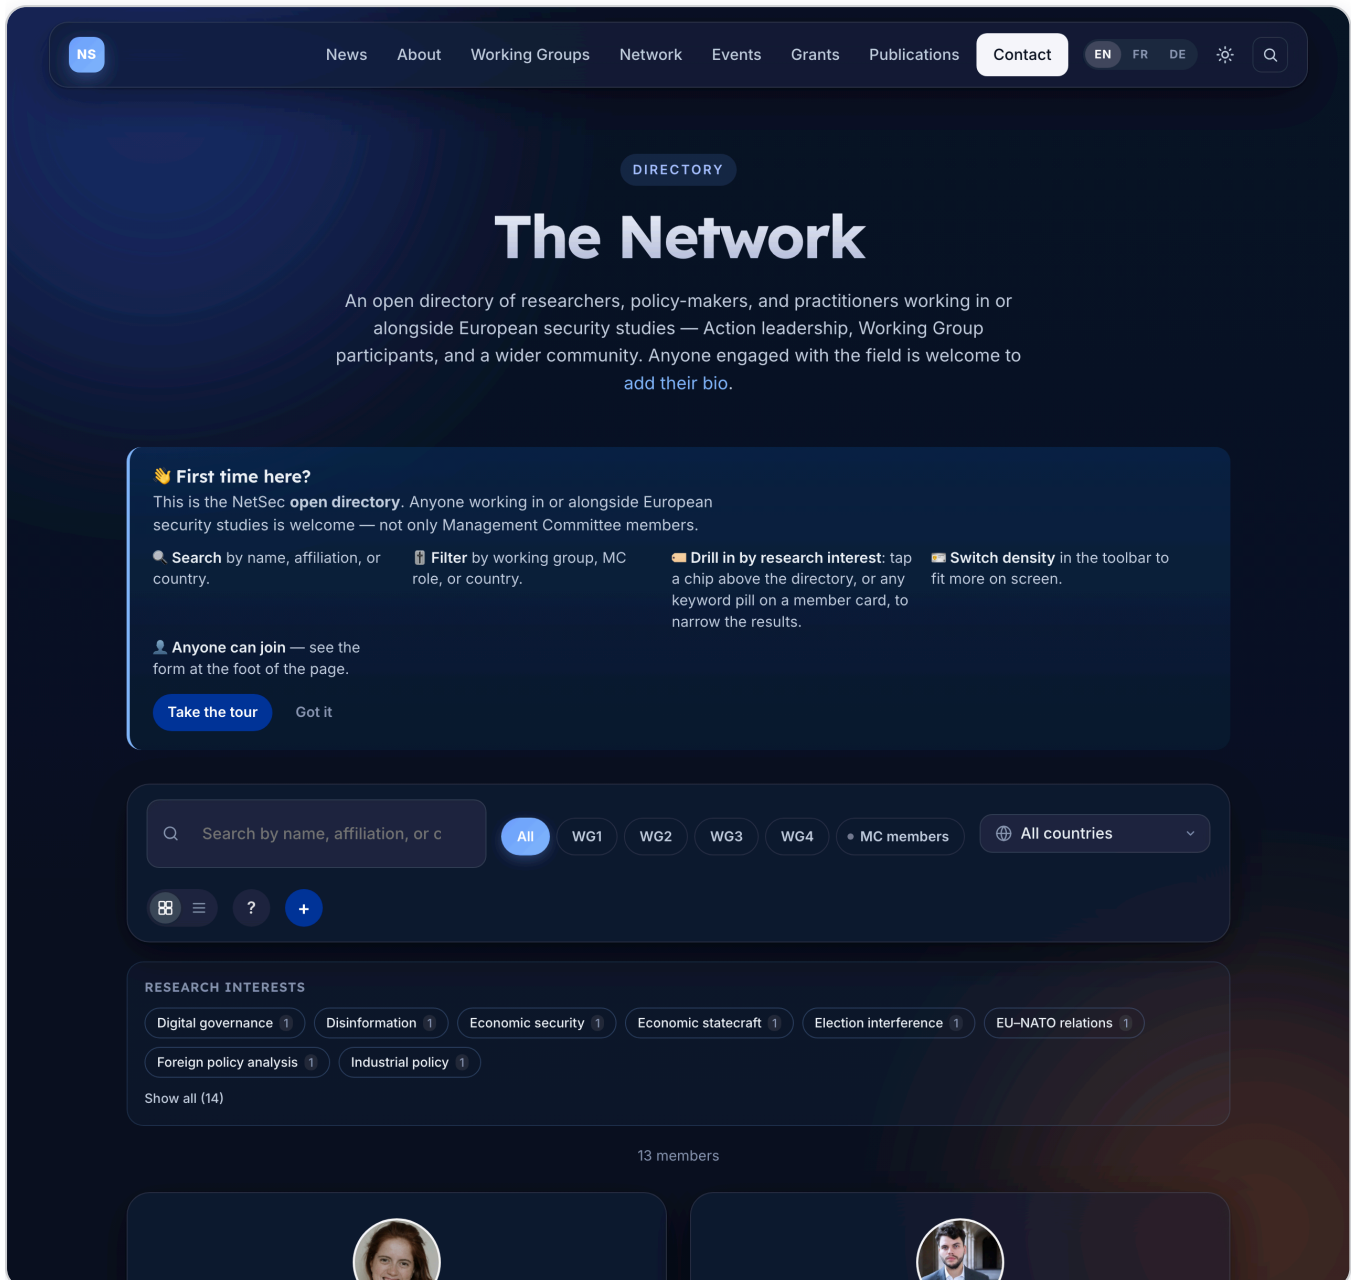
NS

News About Working Groups Network Events Grants Publications Contact EN FR DE

DIRECTORY

The Network

An open directory of researchers, policy-makers, and practitioners working in or alongside European security studies — Action leadership, Working Group participants, and a wider community. Anyone engaged with the field is welcome to add their bio.

👋 First time here?

This is the NetSec **open directory**. Anyone working in or alongside European security studies is welcome — not only Management Committee members.

🔍 **Search** by name, affiliation, or country.

🎚 **Filter** by working group, MC role, or country.

🏷 **Drill in by research interest**: tap a chip above the directory, or any keyword pill on a member card, to narrow the results.

🗃 **Switch density** in the toolbar to fit more on screen.

👤 **Anyone can join** — see the form at the foot of the page.

Take the tour Got it

Search by name, affiliation, or c

All WG1 WG2 WG3 WG4 • MC members

All countries

? +

RESEARCH INTERESTS

Digital governance 1 Disinformation 1 Economic security 1 Economic statecraft 1 Election interference 1 EU–NATO relations 1 Foreign policy analysis 1 Industrial policy 1

Show all (14)

13 members